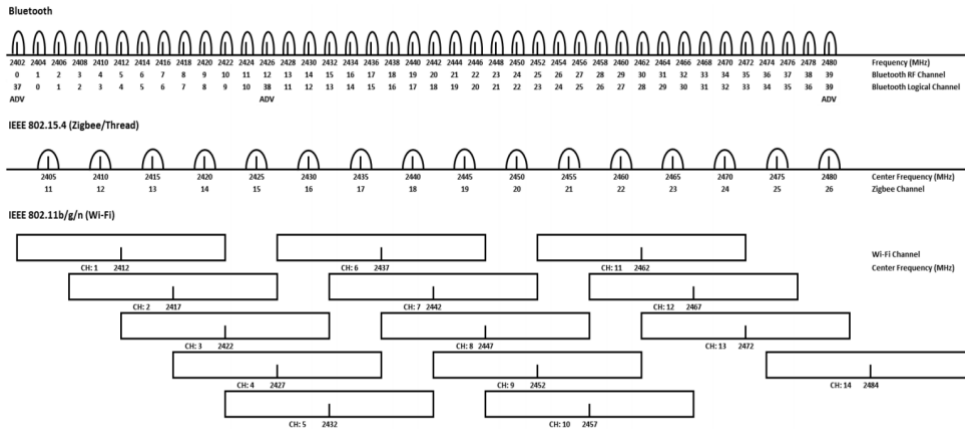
Bluetooth

| 2402 | 2404 | 2406 | 2408 | 2410 | 2412 | 2414 | 2416 | 2418 | 2420 | 2422 | 2424 | 2426 | 2428 | 2430 | 2432 | 2434 | 2436 | 2438 | 2440 | 2442 | 2444 | 2446 | 2448 | 2450 | 2452 | 2454 | 2456 | 2458 | 2460 | 2462 | 2464 | 2466 | 2468 | 2470 | 2472 | 2474 | 2476 | 2478 | 2480 | Frequency (MHz) |
|---|---|---|---|---|---|---|---|---|---|---|---|---|---|---|---|---|---|---|---|---|---|---|---|---|---|---|---|---|---|---|---|---|---|---|---|---|---|---|---|---|
| 0 | 1 | 2 | 3 | 4 | 5 | 6 | 7 | 8 | 9 | 10 | 11 | 12 | 13 | 14 | 15 | 16 | 17 | 18 | 19 | 20 | 21 | 22 | 23 | 24 | 25 | 26 | 27 | 28 | 29 | 30 | 31 | 32 | 33 | 34 | 35 | 36 | 37 | 38 | 39 | Bluetooth RF Channel |
| 37 | 0 | 1 | 2 | 3 | 4 | 5 | 6 | 7 | 8 | 9 | 10 | 38 | 11 | 12 | 13 | 14 | 15 | 16 | 17 | 18 | 19 | 20 | 21 | 22 | 23 | 24 | 25 | 26 | 27 | 28 | 29 | 30 | 31 | 32 | 33 | 34 | 35 | 36 | 39 | Bluetooth Logical Channel |
| ADV | | | | | | | | | | | | ADV | | | | | | | | | | | | | | | | | | | | | | | | | | | ADV | |

IEEE 802.15.4 (Zigbee/Thread)

| 2405 | 2410 | 2415 | 2420 | 2425 | 2430 | 2435 | 2440 | 2445 | 2450 | 2455 | 2460 | 2465 | 2470 | 2475 | 2480 | Center Frequency (MHz) |
|---|---|---|---|---|---|---|---|---|---|---|---|---|---|---|---|---|
| 11 | 12 | 13 | 14 | 15 | 16 | 17 | 18 | 19 | 20 | 21 | 22 | 23 | 24 | 25 | 26 | Zigbee Channel |

IEEE 802.11b/g/n (Wi-Fi)

Wi-Fi Channel
Center Frequency (MHz)

CH: 1 2412
CH: 6 2437
CH: 11 2462
CH: 2 2417
CH: 7 2442
CH: 12 2467
CH: 3 2422
CH: 8 2447
CH: 13 2472
CH: 4 2427
CH: 9 2452
CH: 14 2484
CH: 5 2432
CH: 10 2457